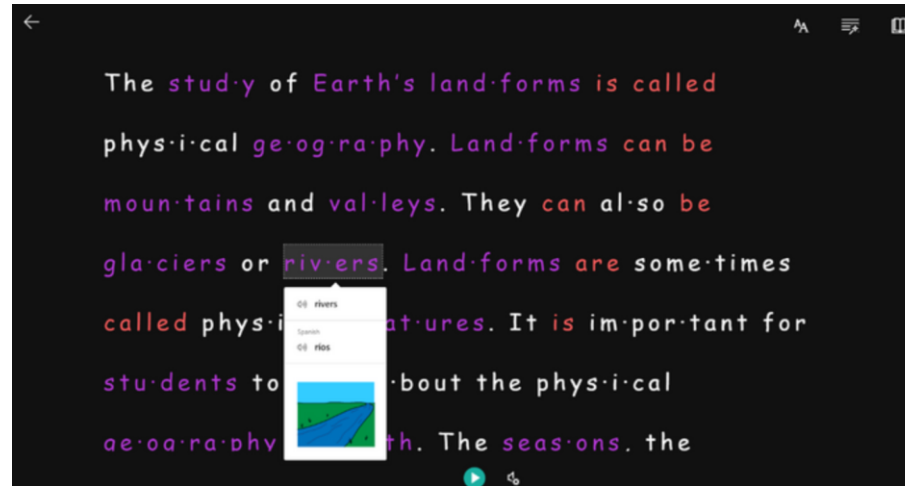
The stud·y of Earth's land·forms is called phys·i·cal ge·og·ra·phy. Land·forms can be moun·tains and val·leys. They can al·so be gla·ciers or riv·ers. Land·forms are some·times called phys·i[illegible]at·ures. It is im·por·tant for stu·dents to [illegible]bout the phys·i·cal ge·og·ra·phy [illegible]th. The seas·ons, the

rivers

Spanish

ríos